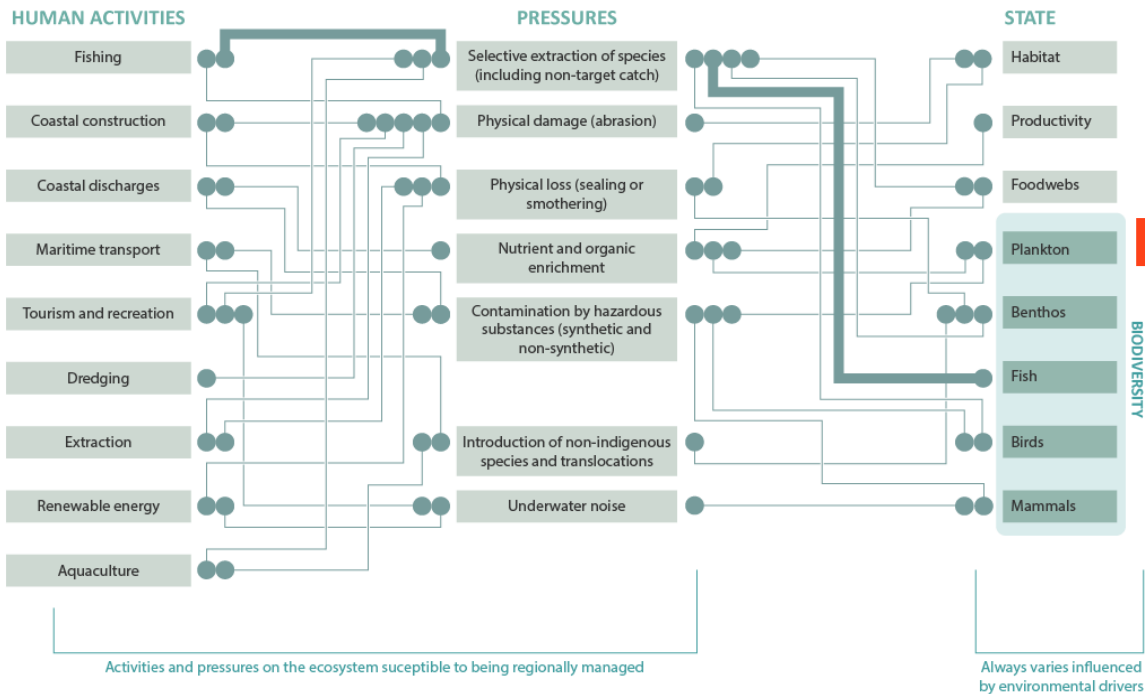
HUMAN ACTIVITIES

PRESSURES

STATE

Fishing

Selective extraction of species (including non-target catch)

Habitat

Coastal construction

Physical damage (abrasion)

Productivity

Coastal discharges

Physical loss (sealing or smothering)

Foodwebs

Maritime transport

Nutrient and organic enrichment

Plankton

Tourism and recreation

Contamination by hazardous substances (synthetic and non-synthetic)

Benthos

Dredging

Fish

Extraction

Introduction of non-indigenous species and translocations

Birds

Renewable energy

Underwater noise

Mammals

Aquaculture

BIODIVERSITY

Activities and pressures on the ecosystem suceptible to being regionally managed

Always varies influenced by environmental drivers